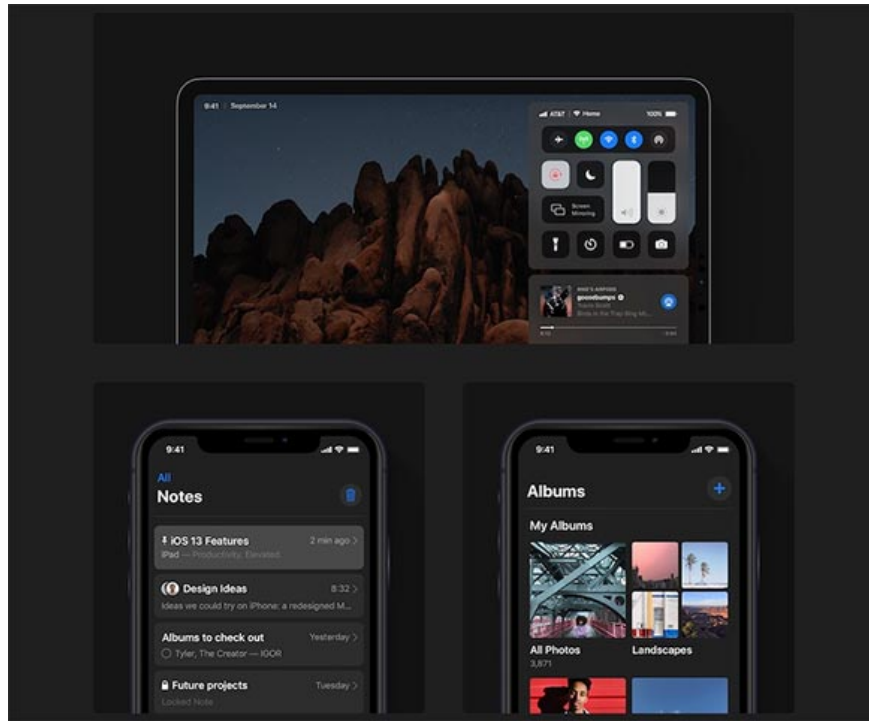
9:41 September 14

AT&T Home 100%

Screen Mirroring

goosebumps
Travis Scott

9:41

All
Notes

iOS 13 Features 2 min ago
iPad — Productivity. Elevated.

Design Ideas 8:32
Ideas we could try on iPhone: a redesigned M...

Albums to check out Yesterday
Tyler, The Creator — IGOR

Future projects Tuesday
Locked Note

9:41

Albums

My Albums

All Photos
3,871

Landscapes